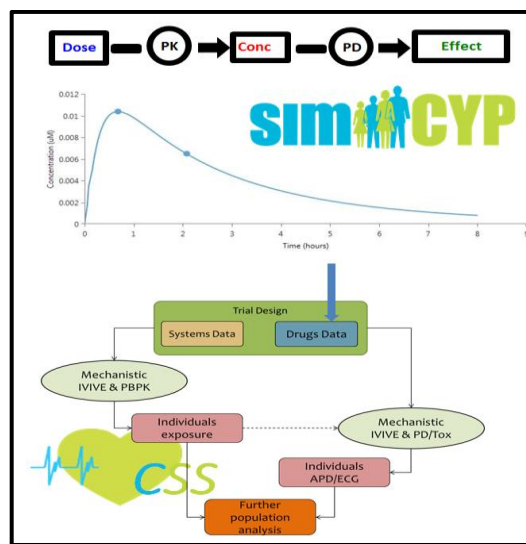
Dose PK Conc PD Effect

SIM CYP

Concentration (uM)

0.012
0.01
0.008
0.006
0.004
0.002
0

0 1 2 3 4 5 6 7 8

Time (hours)

Trial Design

Systems Data

Drugs Data

Mechanistic IVIVE & PBPK

Individuals exposure

Mechanistic IVIVE & PD/Tox

CSS

Individuals APD/ECG

Further population analysis